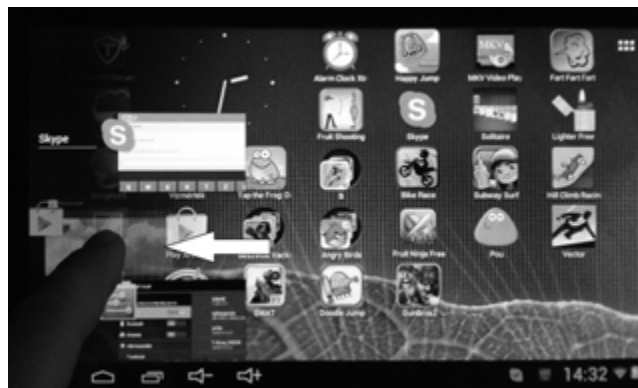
Skype

Alarm Clock Xtr
Happy Jump
MKV Video Pla
Fart Fart Fart
Fruit Shooting
Skype
Solitaire
Lighter Free
Tap the Frog D
Bike Race
Subway Surf
Hill Climb Racin
Angry Birds
Fruit Ninja Free
Pou
Vector
Doodle Jump
14:32